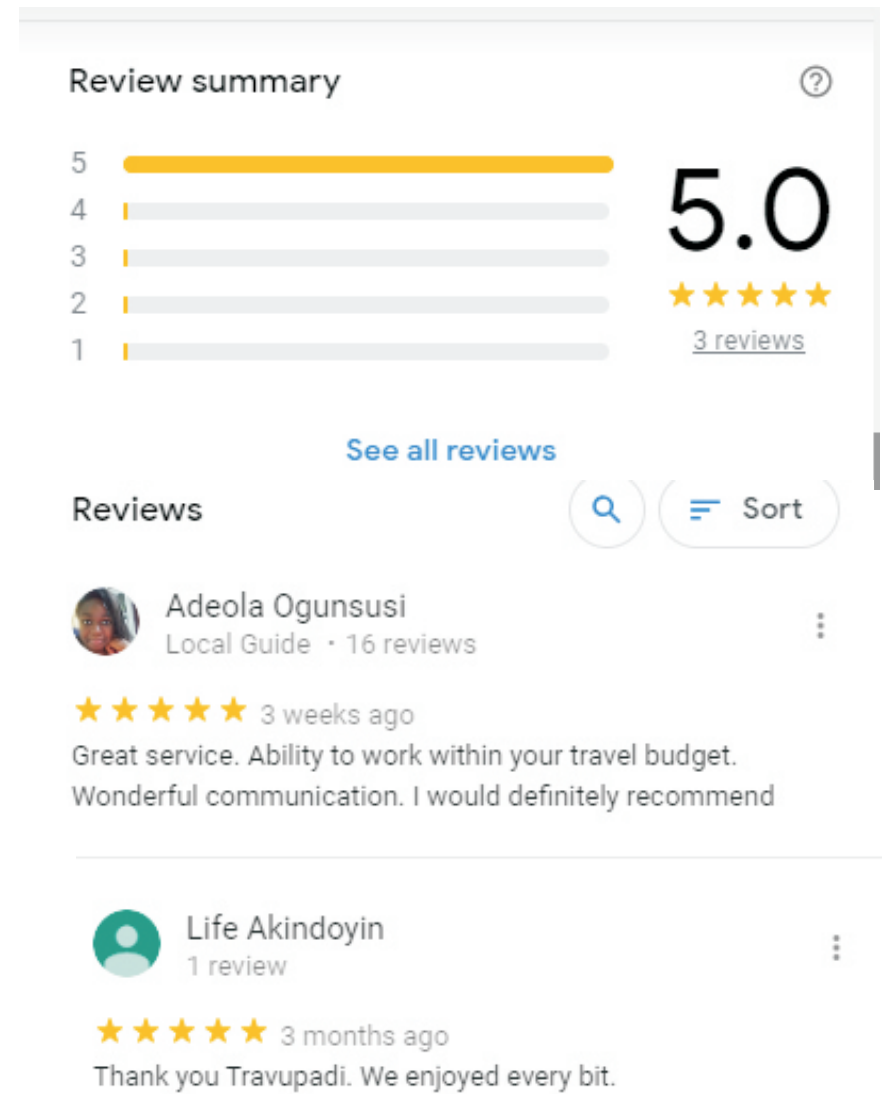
Review summary

5
4
3
2
1

5.0
★★★★★
3 reviews

See all reviews

Reviews

Sort

Adeola Ogunsusi
Local Guide · 16 reviews

★★★★★ 3 weeks ago
Great service. Ability to work within your travel budget. Wonderful communication. I would definitely recommend

Life Akindoyin
1 review

★★★★★ 3 months ago
Thank you Travupadi. We enjoyed every bit.